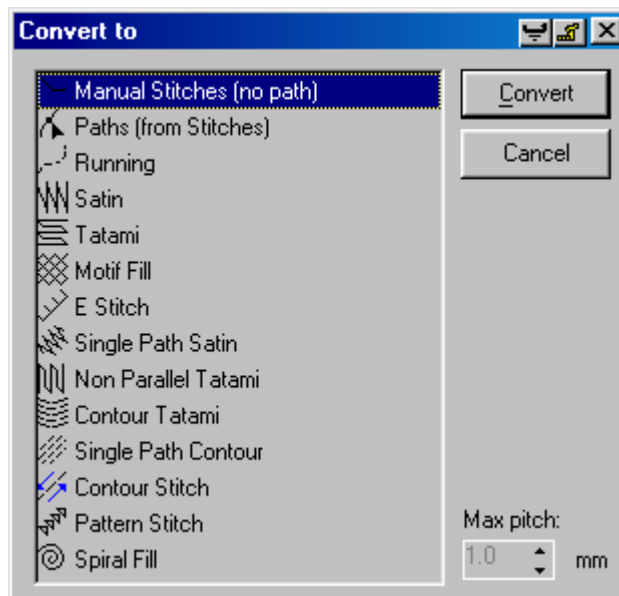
Convert to

Manual Stitches (no path)
Paths (from Stitches)
Running
Satin
Tatami
Motif Fill
E Stitch
Single Path Satin
Non Parallel Tatami
Contour Tatami
Single Path Contour
Contour Stitch
Pattern Stitch
Spiral Fill

Convert
Cancel

Max pitch:
1.0 mm